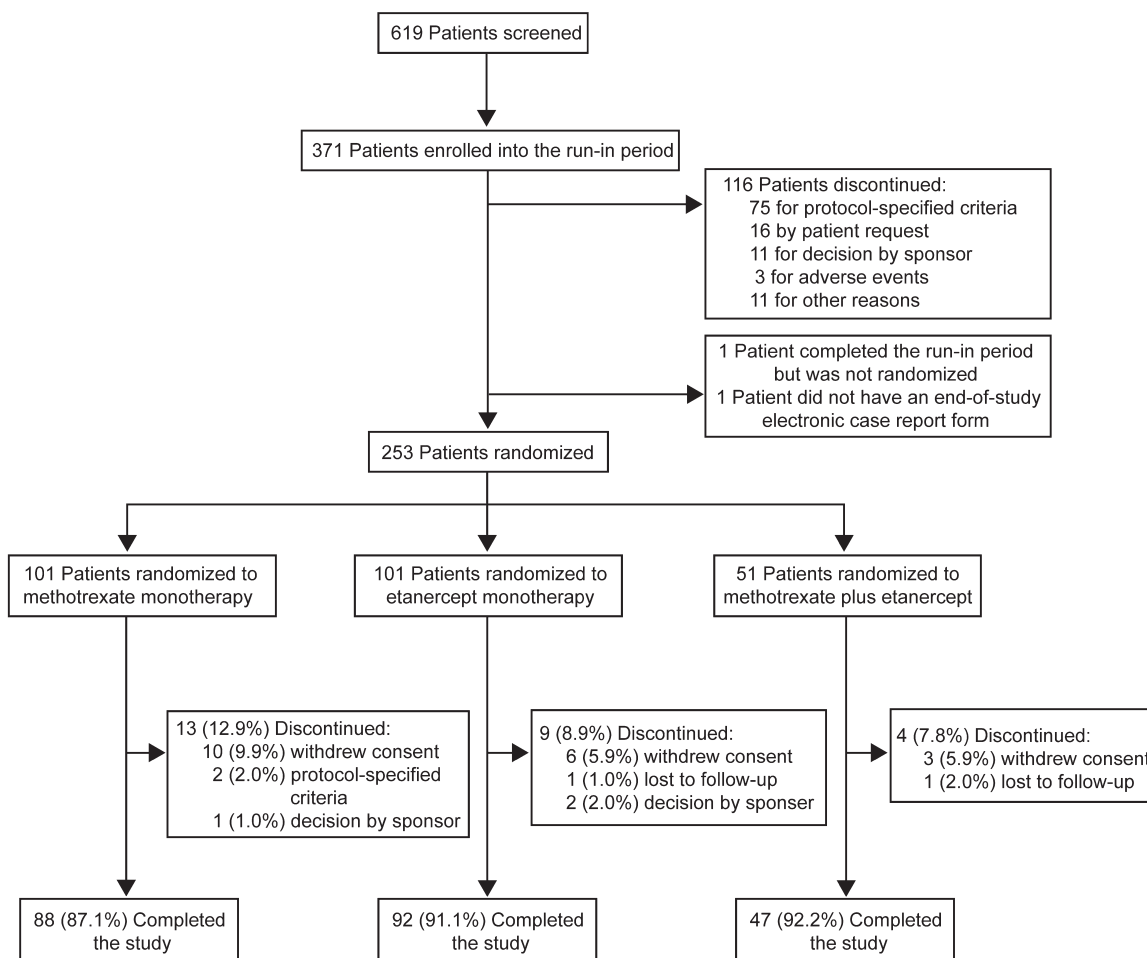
619 Patients screened

371 Patients enrolled into the run-in period

116 Patients discontinued:
75 for protocol-specified criteria
16 by patient request
11 for decision by sponsor
3 for adverse events
11 for other reasons

1 Patient completed the run-in period but was not randomized
1 Patient did not have an end-of-study electronic case report form

253 Patients randomized

101 Patients randomized to methotrexate monotherapy

101 Patients randomized to etanercept monotherapy

51 Patients randomized to methotrexate plus etanercept

13 (12.9%) Discontinued:
10 (9.9%) withdrew consent
2 (2.0%) protocol-specified criteria
1 (1.0%) decision by sponsor

9 (8.9%) Discontinued:
6 (5.9%) withdrew consent
1 (1.0%) lost to follow-up
2 (2.0%) decision by sponser

4 (7.8%) Discontinued:
3 (5.9%) withdrew consent
1 (2.0%) lost to follow-up

88 (87.1%) Completed the study

92 (91.1%) Completed the study

47 (92.2%) Completed the study